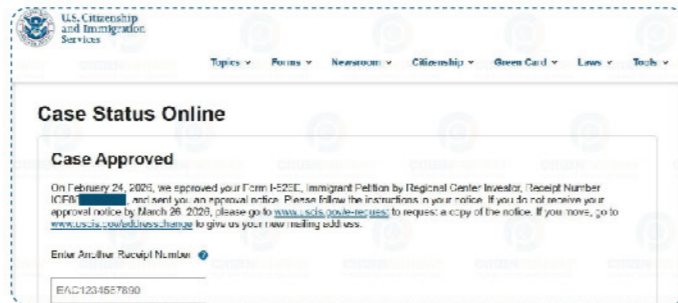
U.S. Citizenship and Immigration Services

Topics ▾ Forms ▾ Newsroom ▾ Citizenship ▾ Green Card ▾ Laws ▾ Tools ▾

Case Status Online

Case Approved

On February 24, 2026, we approved your Form I-526E, Immigrant Petition by Regional Center Investor, Receipt Number IOE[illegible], and sent you an approval notice. Please follow the instructions in your notice. If you do not receive your approval notice by March 26, 2026, please go to www.uscis.gov/e-request to request a copy of the notice. If you move, go to www.uscis.gov/addresschange to give us your new mailing address.

Enter Another Receipt Number

EAC1234567890